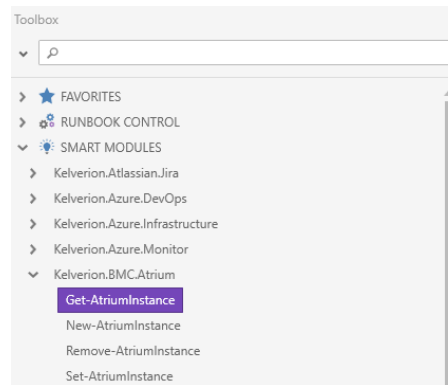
Toolbox

FAVORITES
RUNBOOK CONTROL
SMART MODULES
Kelverion.Atlassian.Jira
Kelverion.Azure.DevOps
Kelverion.Azure.Infrastructure
Kelverion.Azure.Monitor
Kelverion.BMC.Atrium
Get-AtriumInstance
New-AtriumInstance
Remove-AtriumInstance
Set-AtriumInstance